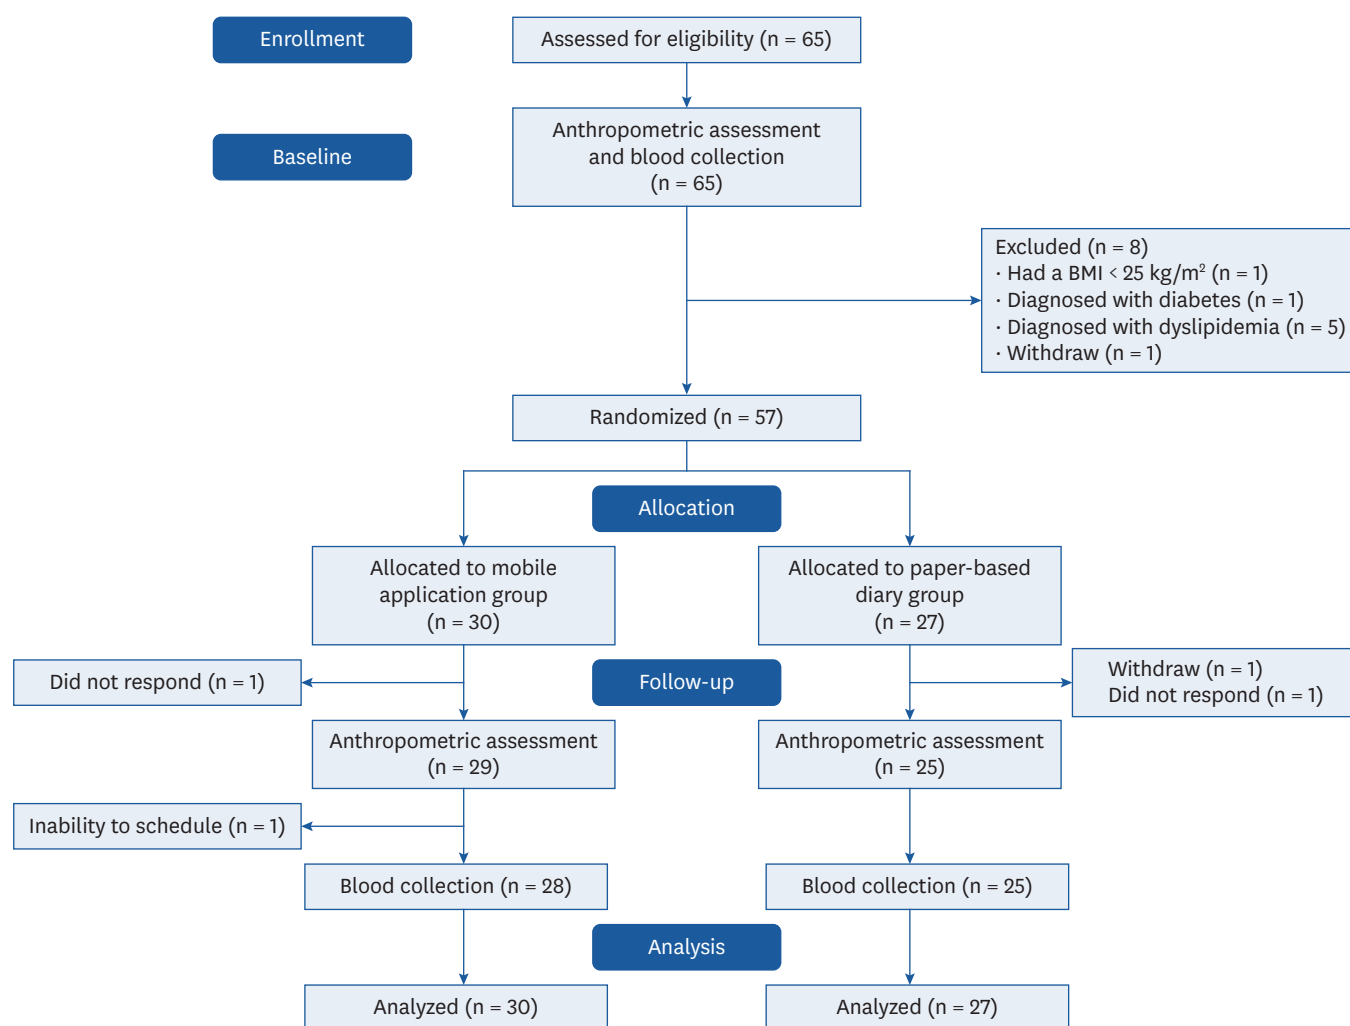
Enrollment

Assessed for eligibility (n = 65)

Baseline

Anthropometric assessment and blood collection (n = 65)

Excluded (n = 8)
· Had a BMI < 25 kg/m$^2$ (n = 1)
· Diagnosed with diabetes (n = 1)
· Diagnosed with dyslipidemia (n = 5)
· Withdraw (n = 1)

Randomized (n = 57)

Allocation

Allocated to mobile application group (n = 30)

Allocated to paper-based diary group (n = 27)

Did not respond (n = 1)

Follow-up

Withdraw (n = 1)
Did not respond (n = 1)

Anthropometric assessment (n = 29)

Anthropometric assessment (n = 25)

Inability to schedule (n = 1)

Blood collection (n = 28)

Blood collection (n = 25)

Analysis

Analyzed (n = 30)

Analyzed (n = 27)